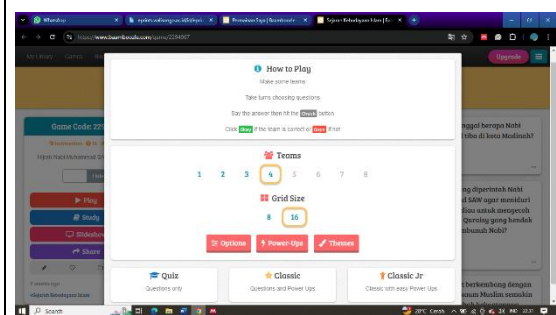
WhatsApp
Permainan Sejarah | Baamboozle
Sejarah Kebudayaan Islam | Ba
https://www.baamboozle.com/game/2284067
My Library Games
Upgrade
Game Code: 22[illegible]
Hijrah Nabi Muhammad S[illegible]
Play
Study
Slideshow
Share
How to Play
Make some teams
Take turns choosing questions.
Say the answer then hit the Check button.
Click Okay if the team is correct or Oops if not.
Teams
1 2 3 4 5 6 7 8
Grid Size
8 16
Options
Power-Ups
Themes
Quiz
Questions only
Classic
Questions and Power Ups
Classic Jr
Classic with easy Power Ups
...nggal berapa Nabi
...tiba di kota Madinah?
...ng diperintah Nabi
...d SAW agar menidurí
...ulu untuk mengecoh
...Quraisy yang hendak
...mbunuh Nabi?
...berkembang dengan
...mum Muslim semakin
Sejarah Kebudayaan Islam
Search
29°C Cerah